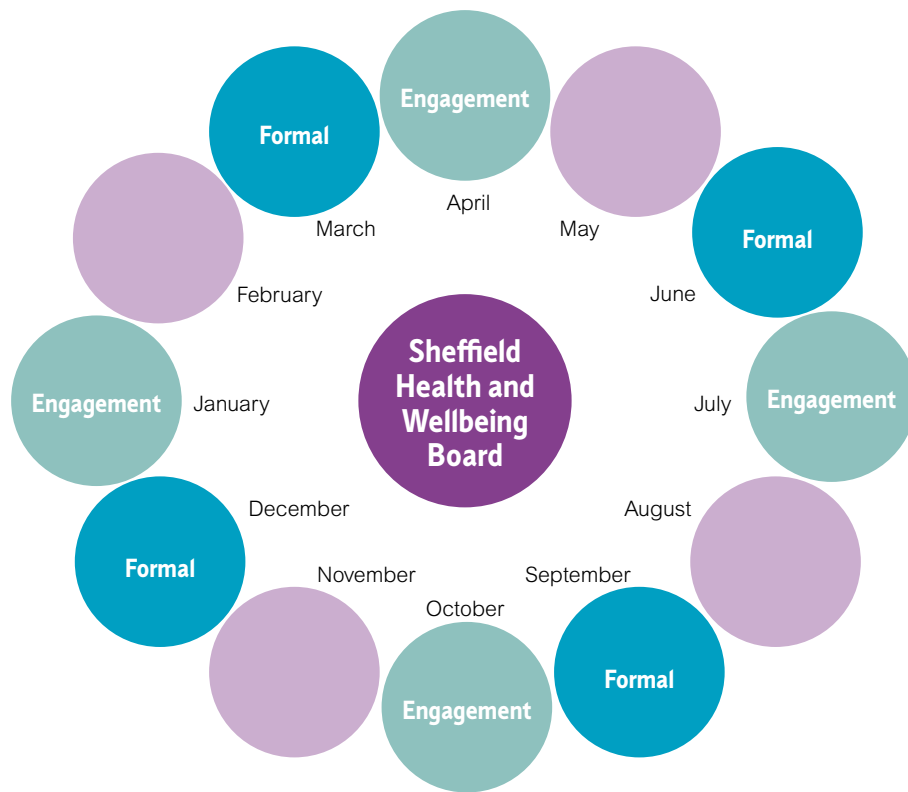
Sheffield Health and Wellbeing Board

Engagement
April

May

Formal
June

Engagement
July

August

Formal
September

Engagement
October

November

Formal
December

Engagement
January

February

Formal
March